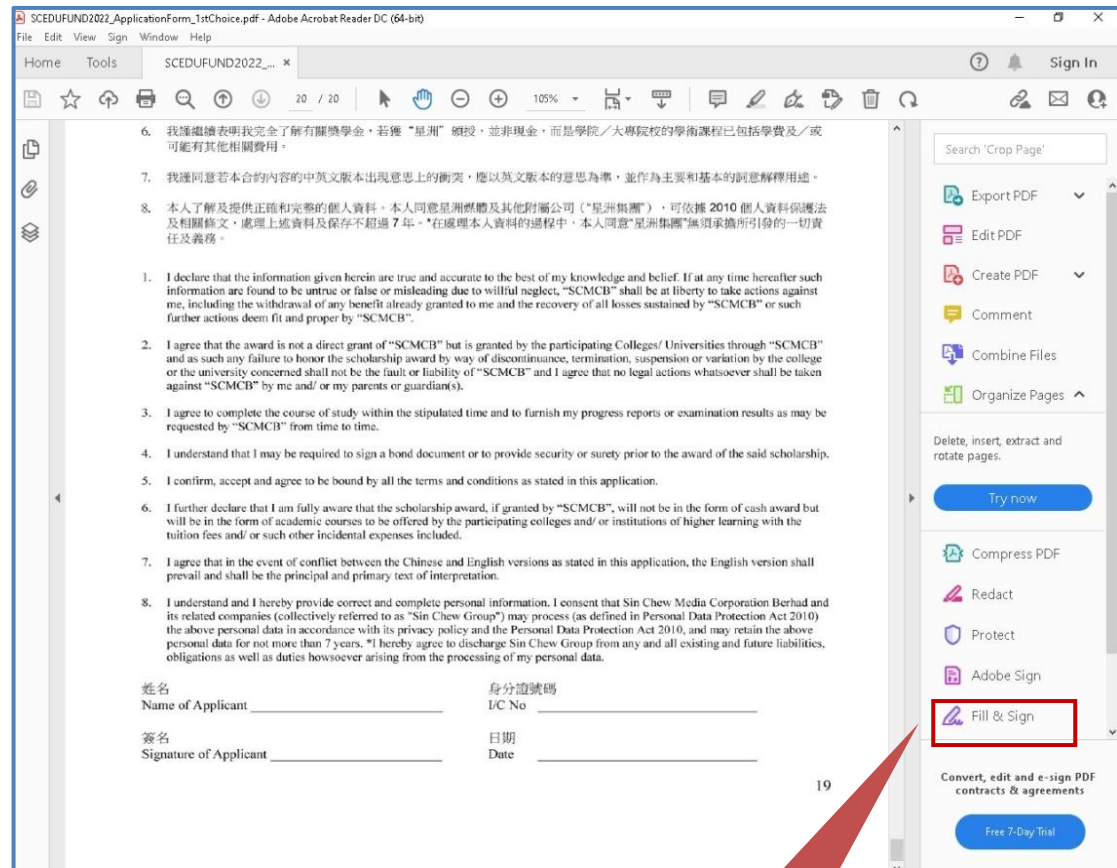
SCEDUFUND2022_ApplicationForm_1stChoice.pdf - Adobe Acrobat Reader DC (64-bit)
File Edit View Sign Window Help
Home Tools SCEDUFUND2022_... ×
Sign In
20 / 20 105%

6. 我謹繼續表明我完全了解有關獎學金，若獲"星洲"頒授，並非現金，而是學院／大專院校的學術課程已包括學費及／或可能有其他相關費用。

7. 我謹同意若本合約內容的中英文版本出現意思上的衝突，應以英文版本的意思為準，並作為主要和基本的詞意解釋用途。

8. 本人了解及提供正確和完整的個人資料。本人同意星洲媒體及其他附屬公司（"星洲集團"），可依據 2010 個人資料保護法及相關條文，處理上述資料及保存不超過 7 年。*在處理本人資料的過程中，本人同意"星洲集團"無須承擔所引發的一切責任及義務。

1. I declare that the information given herein are true and accurate to the best of my knowledge and belief. If at any time hereafter such information are found to be untrue or false or misleading due to willful neglect, "SCMCB" shall be at liberty to take actions against me, including the withdrawal of any benefit already granted to me and the recovery of all losses sustained by "SCMCB" or such further actions deem fit and proper by "SCMCB".

2. I agree that the award is not a direct grant of "SCMCB" but is granted by the participating Colleges/ Universities through "SCMCB" and as such any failure to honor the scholarship award by way of discontinuance, termination, suspension or variation by the college or the university concerned shall not be the fault or liability of "SCMCB" and I agree that no legal actions whatsoever shall be taken against "SCMCB" by me and/ or my parents or guardian(s).

3. I agree to complete the course of study within the stipulated time and to furnish my progress reports or examination results as may be requested by "SCMCB" from time to time.

4. I understand that I may be required to sign a bond document or to provide security or surety prior to the award of the said scholarship.

5. I confirm, accept and agree to be bound by all the terms and conditions as stated in this application.

6. I further declare that I am fully aware that the scholarship award, if granted by "SCMCB", will not be in the form of cash award but will be in the form of academic courses to be offered by the participating colleges and/ or institutions of higher learning with the tuition fees and/ or such other incidental expenses included.

7. I agree that in the event of conflict between the Chinese and English versions as stated in this application, the English version shall prevail and shall be the principal and primary text of interpretation.

8. I understand and I hereby provide correct and complete personal information. I consent that Sin Chew Media Corporation Berhad and its related companies (collectively referred to as "Sin Chew Group") may process (as defined in Personal Data Protection Act 2010) the above personal data in accordance with its privacy policy and the Personal Data Protection Act 2010, and may retain the above personal data for not more than 7 years. *I hereby agree to discharge Sin Chew Group from any and all existing and future liabilities, obligations as well as duties howsoever arising from the processing of my personal data.

姓名
Name of Applicant ____________
身分證號碼
I/C No ____________
簽名
Signature of Applicant ____________
日期
Date ____________

19

Search 'Crop Page'
Export PDF
Edit PDF
Create PDF
Comment
Combine Files
Organize Pages
Delete, insert, extract and rotate pages.
Try now
Compress PDF
Redact
Protect
Adobe Sign
Fill & Sign
Convert, edit and e-sign PDF contracts & agreements
Free 7-Day Trial